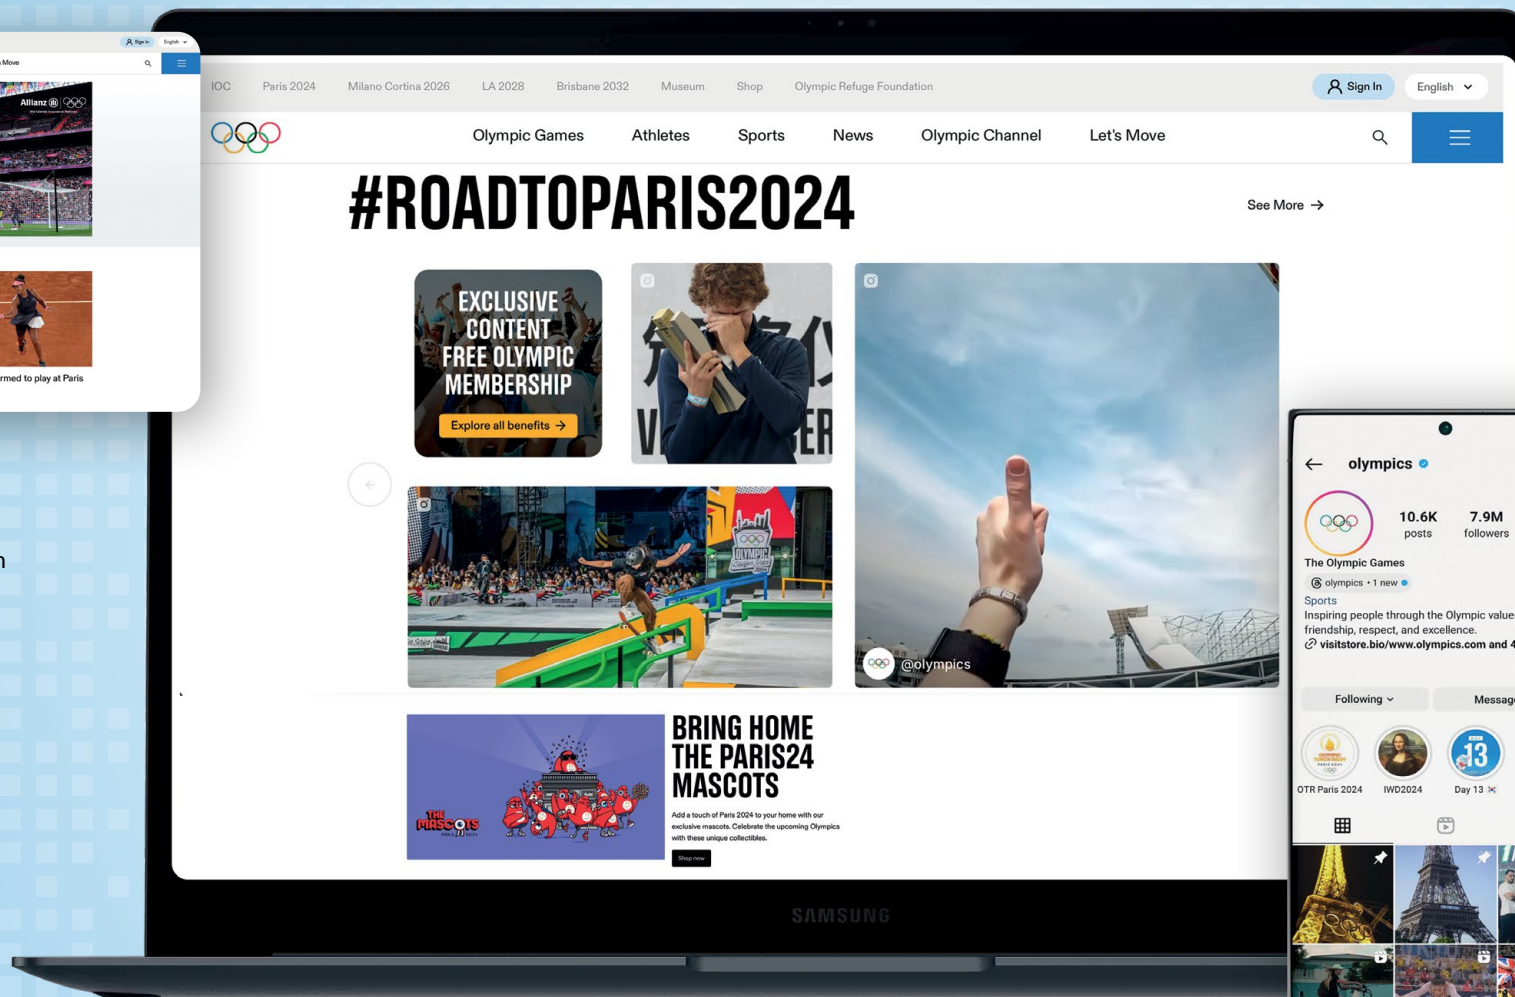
Sign In English

Move

Allianz

rmed to play at Paris

IOC Paris 2024 Milano Cortina 2026 LA 2028 Brisbane 2032 Museum Shop Olympic Refuge Foundation

Sign In English

Olympic Games Athletes Sports News Olympic Channel Let's Move

#ROADTOPARIS2024

See More →

EXCLUSIVE CONTENT FREE OLYMPIC MEMBERSHIP

Explore all benefits →

@olympics

BRING HOME THE PARIS24 MASCOTS

Add a touch of Paris 2024 to your home with our exclusive mascots. Celebrate the upcoming Olympics with these unique collectibles.

Shop now

THE MASCOTS

SAMSUNG

olympics

10.6K posts

7.9M followers

The Olympic Games

olympics • 1 new

Sports

Inspiring people through the Olympic value friendship, respect, and excellence.

visitstore.bio/www.olympics.com and 4

Following

Messag

OTR Paris 2024

IWD2024

Day 13